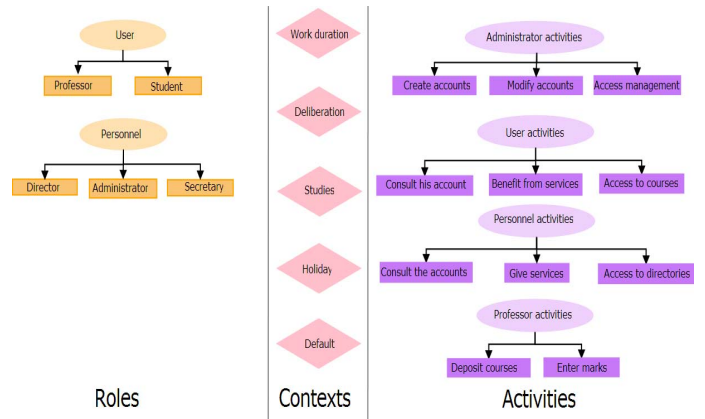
User

Professor

Student

Personnel

Director

Administrator

Secretary

Roles

Work duration

Deliberation

Studies

Holiday

Default

Contexts

Administrator activities

Create accounts

Modify accounts

Access management

User activities

Consult his account

Benefit from services

Access to courses

Personnel activities

Consult the accounts

Give services

Access to directories

Professor activities

Deposit courses

Enter marks

Activities